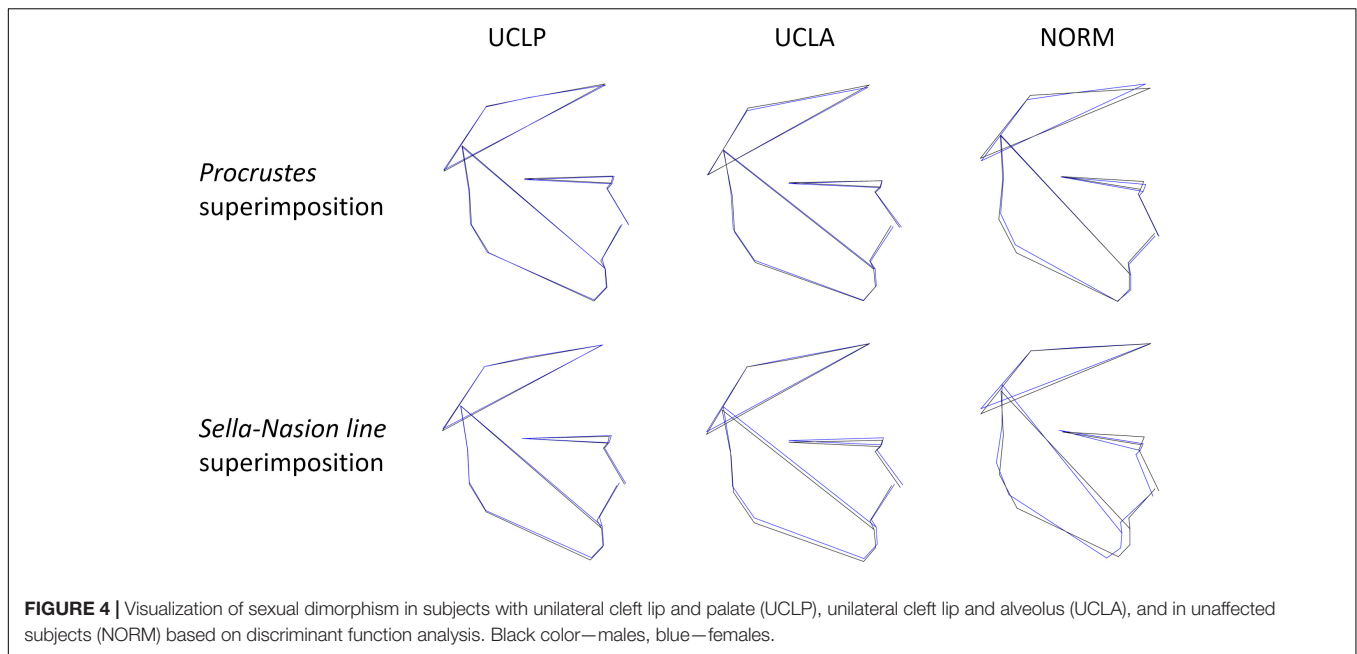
UCLP UCLA NORM

Procrustes superimposition

Sella-Nasion line superimposition

FIGURE 4 | Visualization of sexual dimorphism in subjects with unilateral cleft lip and palate (UCLP), unilateral cleft lip and alveolus (UCLA), and in unaffected subjects (NORM) based on discriminant function analysis. Black color—males, blue—females.